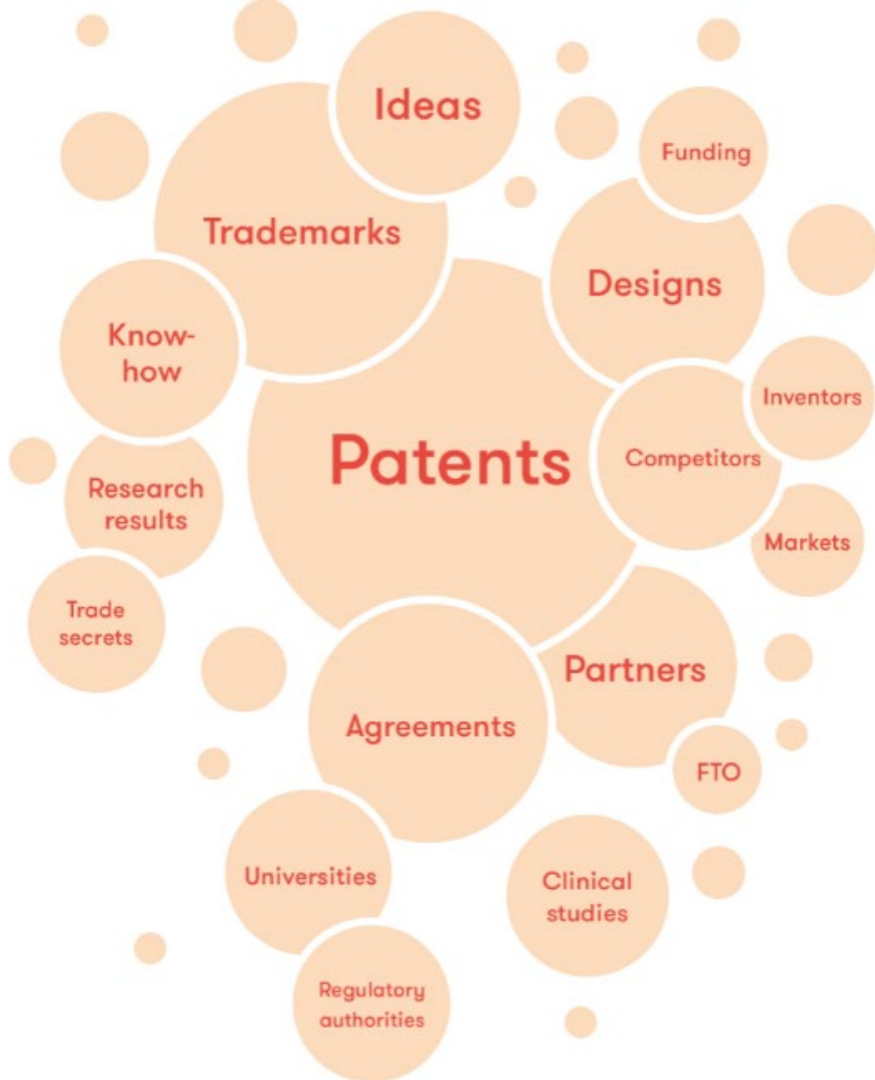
Ideas

Funding

Trademarks

Designs

Know-how

Patents

Inventors

Competitors

Research results

Markets

Trade secrets

Partners

Agreements

FTO

Universities

Clinical studies

Regulatory authorities